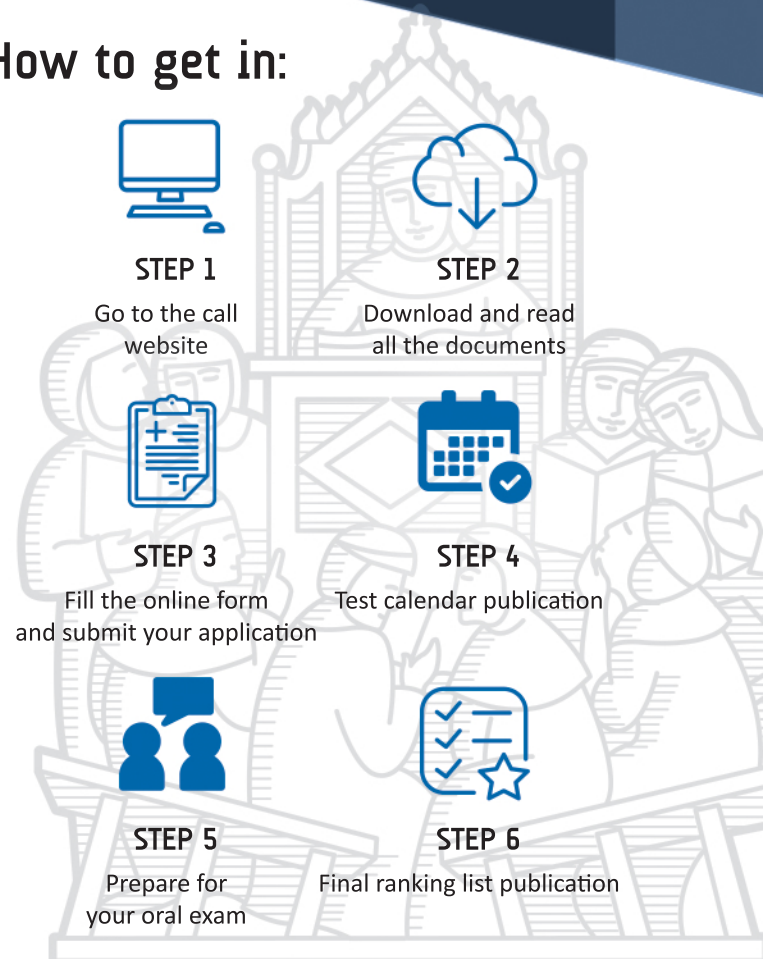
How to get in:

STEP 1
Go to the call website

STEP 2
Download and read all the documents

STEP 3
Fill the online form and submit your application

STEP 4
Test calendar publication

STEP 5
Prepare for your oral exam

STEP 6
Final ranking list publication